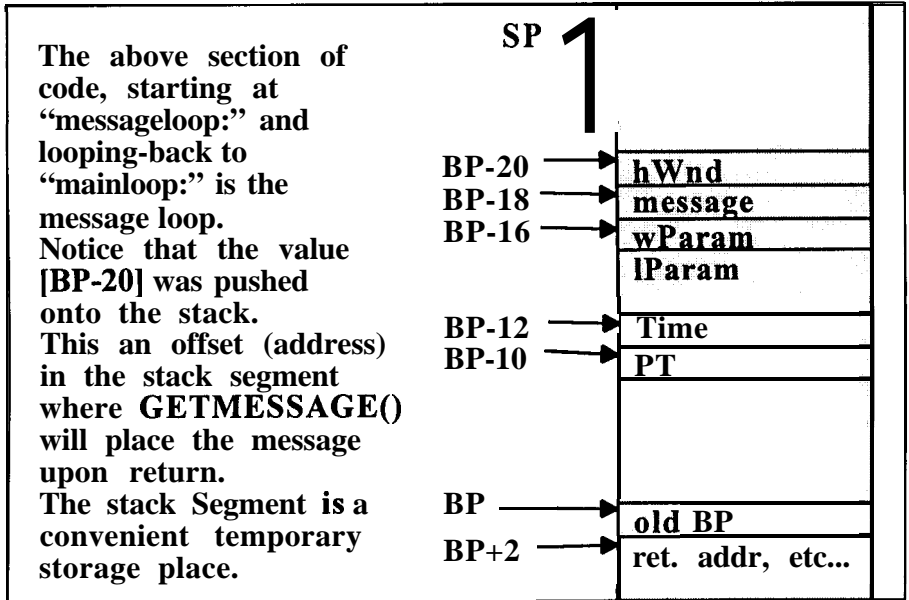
The above section of code, starting at "messageloop:" and looping-back to "mainloop:" is the message loop.
Notice that the value [BP-20] was pushed onto the stack.
This an offset (address) in the stack segment where GETMESSAGE() will place the message upon return.
The stack Segment is a convenient temporary storage place.

SP

BP-20
BP-18
BP-16
BP-12
BP-10
BP
BP+2

hWnd
message
wParam
lParam
Time
PT
old BP
ret. addr, etc...